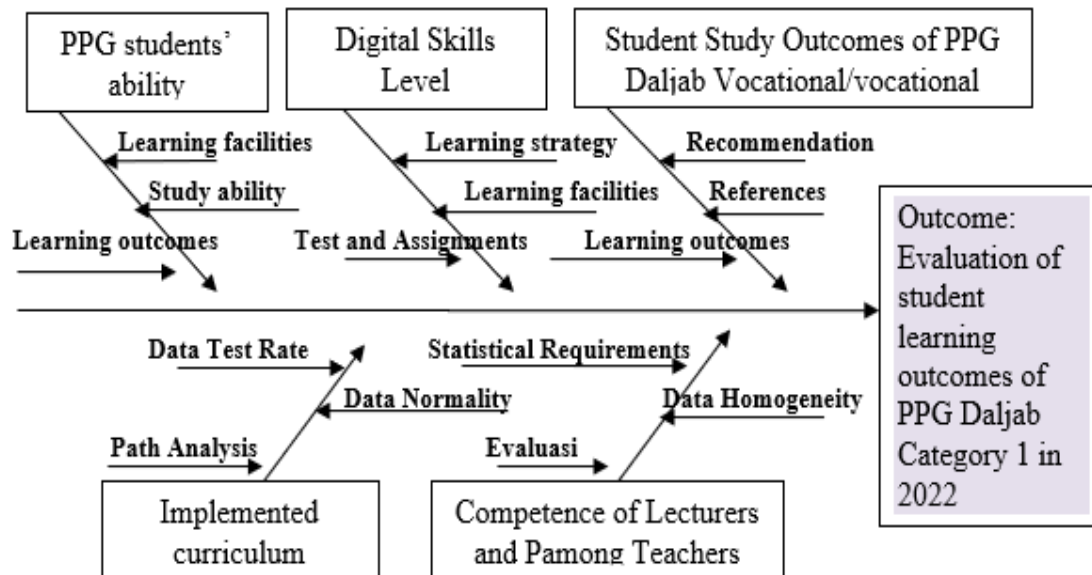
PPG students' ability

Digital Skills Level

Student Study Outcomes of PPG Daljab Vocational/vocational

Learning facilities

Study ability

Learning outcomes

Learning strategy

Learning facilities

Test and Assignments

Recommendation

References

Learning outcomes

Outcome: Evaluation of student learning outcomes of PPG Daljab Category 1 in 2022

Data Test Rate

Data Normality

Path Analysis

Statistical Requirements

Data Homogeneity

Evaluasi

Implemented curriculum

Competence of Lecturers and Pamong Teachers